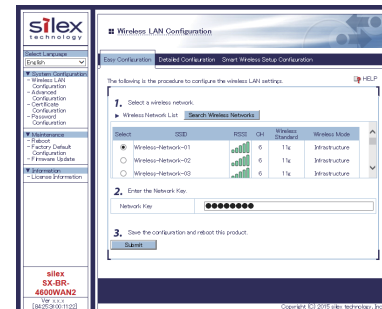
silex technology

Select Language
English

▼ System Configuration
- Wireless LAN Configuration
- Advanced Configuration
- Certificate Configuration
- Password Configuration

▼ Maintenance
- Reboot
- Factory Default Configuration
- Firmware Update

▼ Information
- License Information

silex
SX-BR-4600WAN2
Ver x.x.x
[84:25:3f:00:11:22]

Wireless LAN Configuration

Easy Configuration | Detailed Configuration | Smart Wireless Setup Configuration

The following is the procedure to configure the wireless LAN settings.

HELP

1. Select a wireless network.

▶ Wireless Network List | Search Wireless Networks

| Select | SSID | RSSI | CH | Wireless Standard | Wireless Mode |
|---|---|---|---|---|---|
| ◉ | Wireless-Network-01 | | 6 | 11g | Infrastructure |
| ○ | Wireless-Network-02 | | 6 | 11g | Infrastructure |
| ○ | Wireless-Network-03 | | 6 | 11g | Infrastructure |

2. Enter the Network Key.

Network Key ●●●●●●●●

3. Save the configuration and reboot this product.

Submit

Copyright (C) 2015 silex technology, Inc.